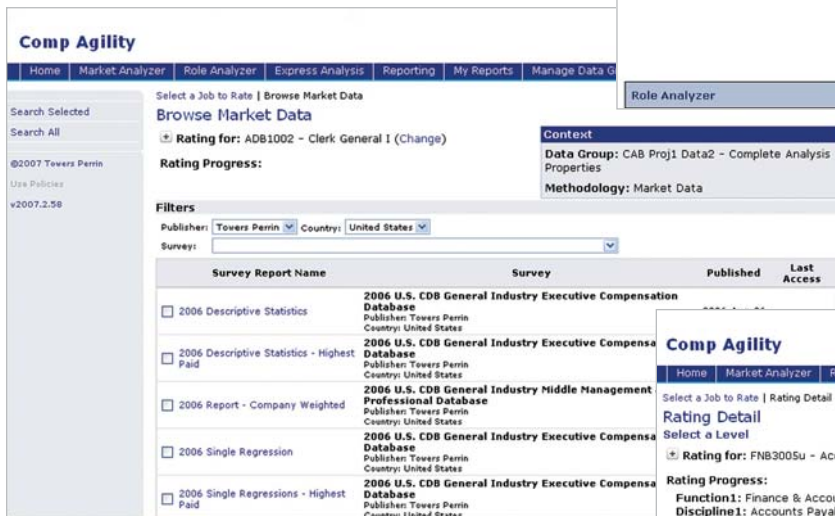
Comp Agility

Home | Market Analyzer | Role Analyzer | Express Analysis | Reporting | My Reports | Manage Data G

Search Selected
Search All

©2007 Towers Perrin
Use Policies
v2007.2.58

Select a Job to Rate | Browse Market Data

Browse Market Data

Rating for: ADB1002 - Clerk General I (Change)

Rating Progress:

Role Analyzer

Context

Data Group: CAB Proj1 Data2 - Complete Analysis Properties

Methodology: Market Data

Filters

Publisher: Towers Perrin Country: United States

Survey:

| Survey Report Name | Survey | Published | Last Access |
|---|---|---|---|
| 2006 Descriptive Statistics | 2006 U.S. CDB General Industry Executive Compensation Database Publisher: Towers Perrin Country: United States | | |
| 2006 Descriptive Statistics - Highest Paid | 2006 U.S. CDB General Industry Executive Compensa Database Publisher: Towers Perrin Country: United States | | |
| 2006 Report - Company Weighted | 2006 U.S. CDB General Industry Middle Management Professional Database Publisher: Towers Perrin Country: United States | | |
| 2006 Single Regression | 2006 U.S. CDB General Industry Executive Compensa Database Publisher: Towers Perrin Country: United States | | |
| 2006 Single Regressions - Highest Paid | 2006 U.S. CDB General Industry Executive Compensa Database Publisher: Towers Perrin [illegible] | | |

Comp Agility

Home | Market Analyzer | R

Select a Job to Rate | Rating Detail

Rating Detail

Select a Level

Rating for: FNB3005u - Acc

Rating Progress:

Function1: Finance & Accou
Discipline1: Accounts Payal